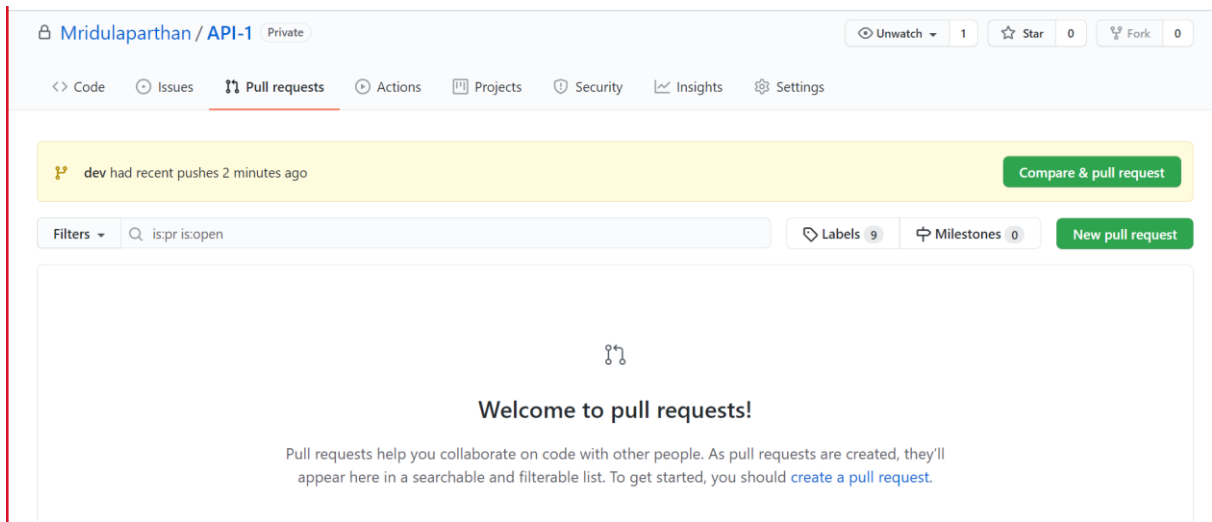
Mridulaparthan / API-1 Private

Unwatch 1 Star 0 Fork 0

Code Issues Pull requests Actions Projects Security Insights Settings

dev had recent pushes 2 minutes ago

Compare & pull request

Filters is:pr is:open

Labels 9 Milestones 0 New pull request

Welcome to pull requests!

Pull requests help you collaborate on code with other people. As pull requests are created, they'll appear here in a searchable and filterable list. To get started, you should create a pull request.